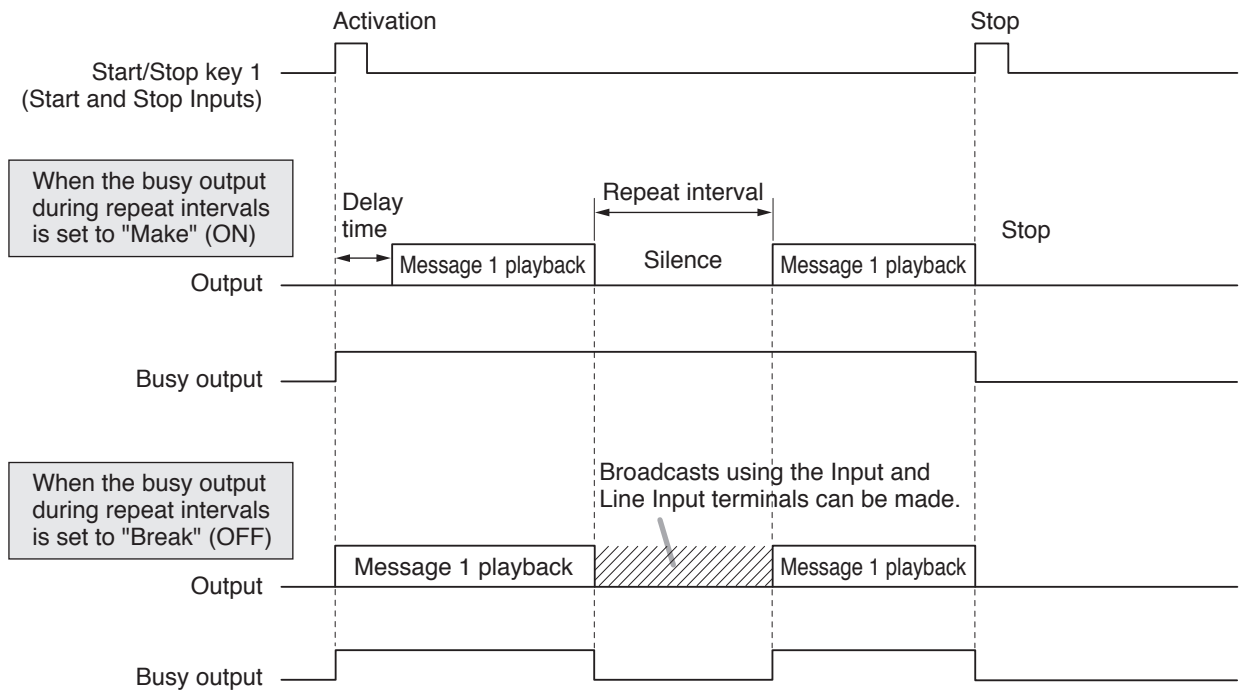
Activation

Stop

Start/Stop key 1
(Start and Stop Inputs)

When the busy output during repeat intervals is set to "Make" (ON)

Delay time

Repeat interval

Stop

Message 1 playback

Silence

Message 1 playback

Output

Busy output

When the busy output during repeat intervals is set to "Break" (OFF)

Broadcasts using the Input and Line Input terminals can be made.

Message 1 playback

Message 1 playback

Output

Busy output